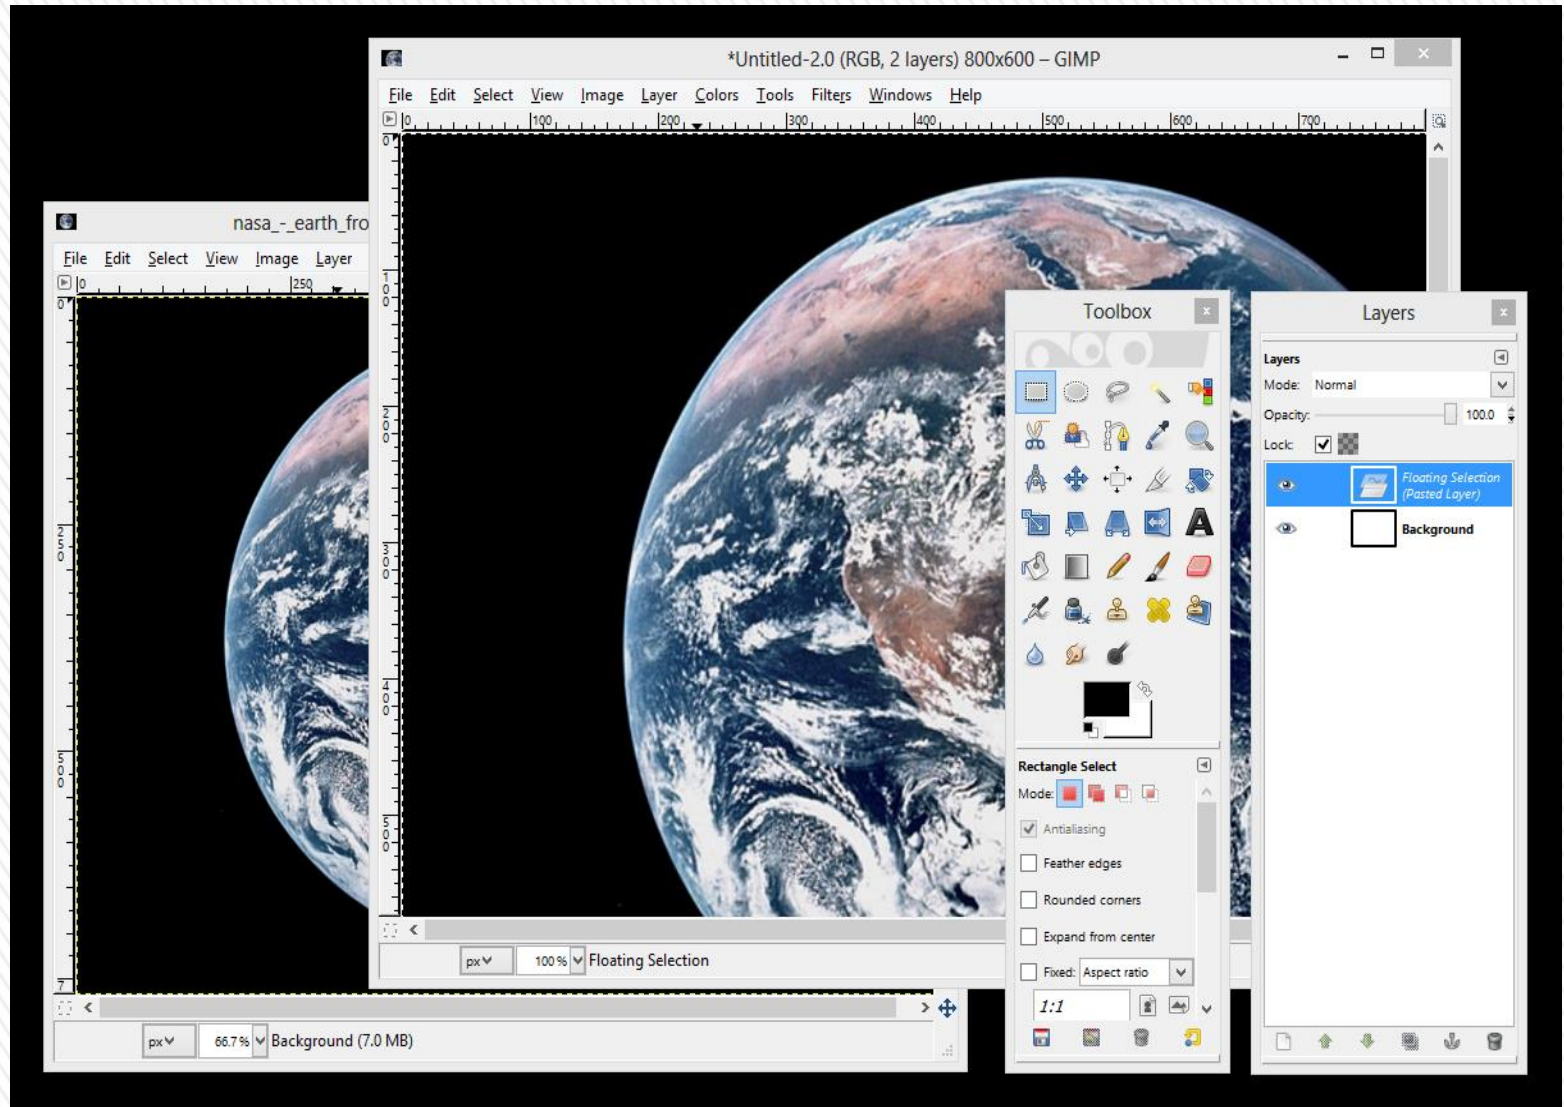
*Untitled-2.0 (RGB, 2 layers) 800x600 – GIMP

File Edit Select View Image Layer Colors Tools Filters Windows Help

0 100 200 300 400 500 600 700

0 100 200 300 400 500

px 100 % Floating Selection

nasa_-_earth_fro

File Edit Select View Image Layer

0 250

0 250 500 7

px 66.7 % Background (7.0 MB)

Toolbox

Rectangle Select

Mode:

Antialiasing

Feather edges

Rounded corners

Expand from center

Fixed: Aspect ratio

1:1

Layers

Layers

Mode: Normal

Opacity: 100.0

Lock:

Floating Selection (Pasted Layer)

Background